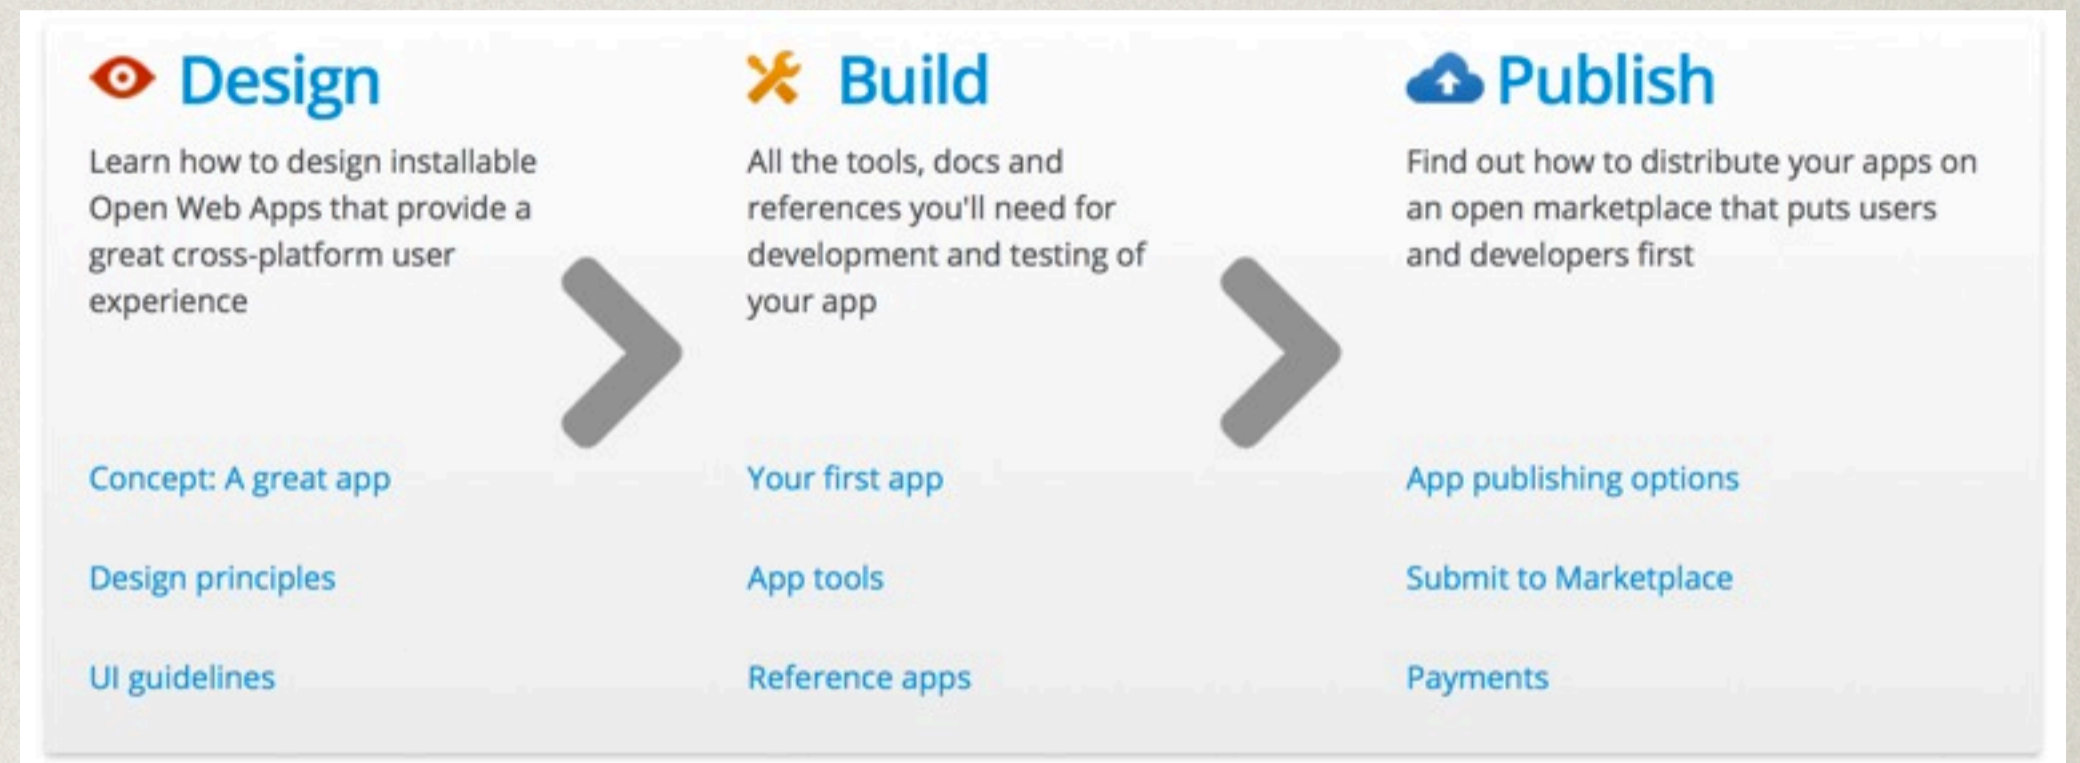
Design

Learn how to design installable Open Web Apps that provide a great cross-platform user experience

Concept: A great app

Design principles

UI guidelines

Build

All the tools, docs and references you'll need for development and testing of your app

Your first app

App tools

Reference apps

Publish

Find out how to distribute your apps on an open marketplace that puts users and developers first

App publishing options

Submit to Marketplace

Payments